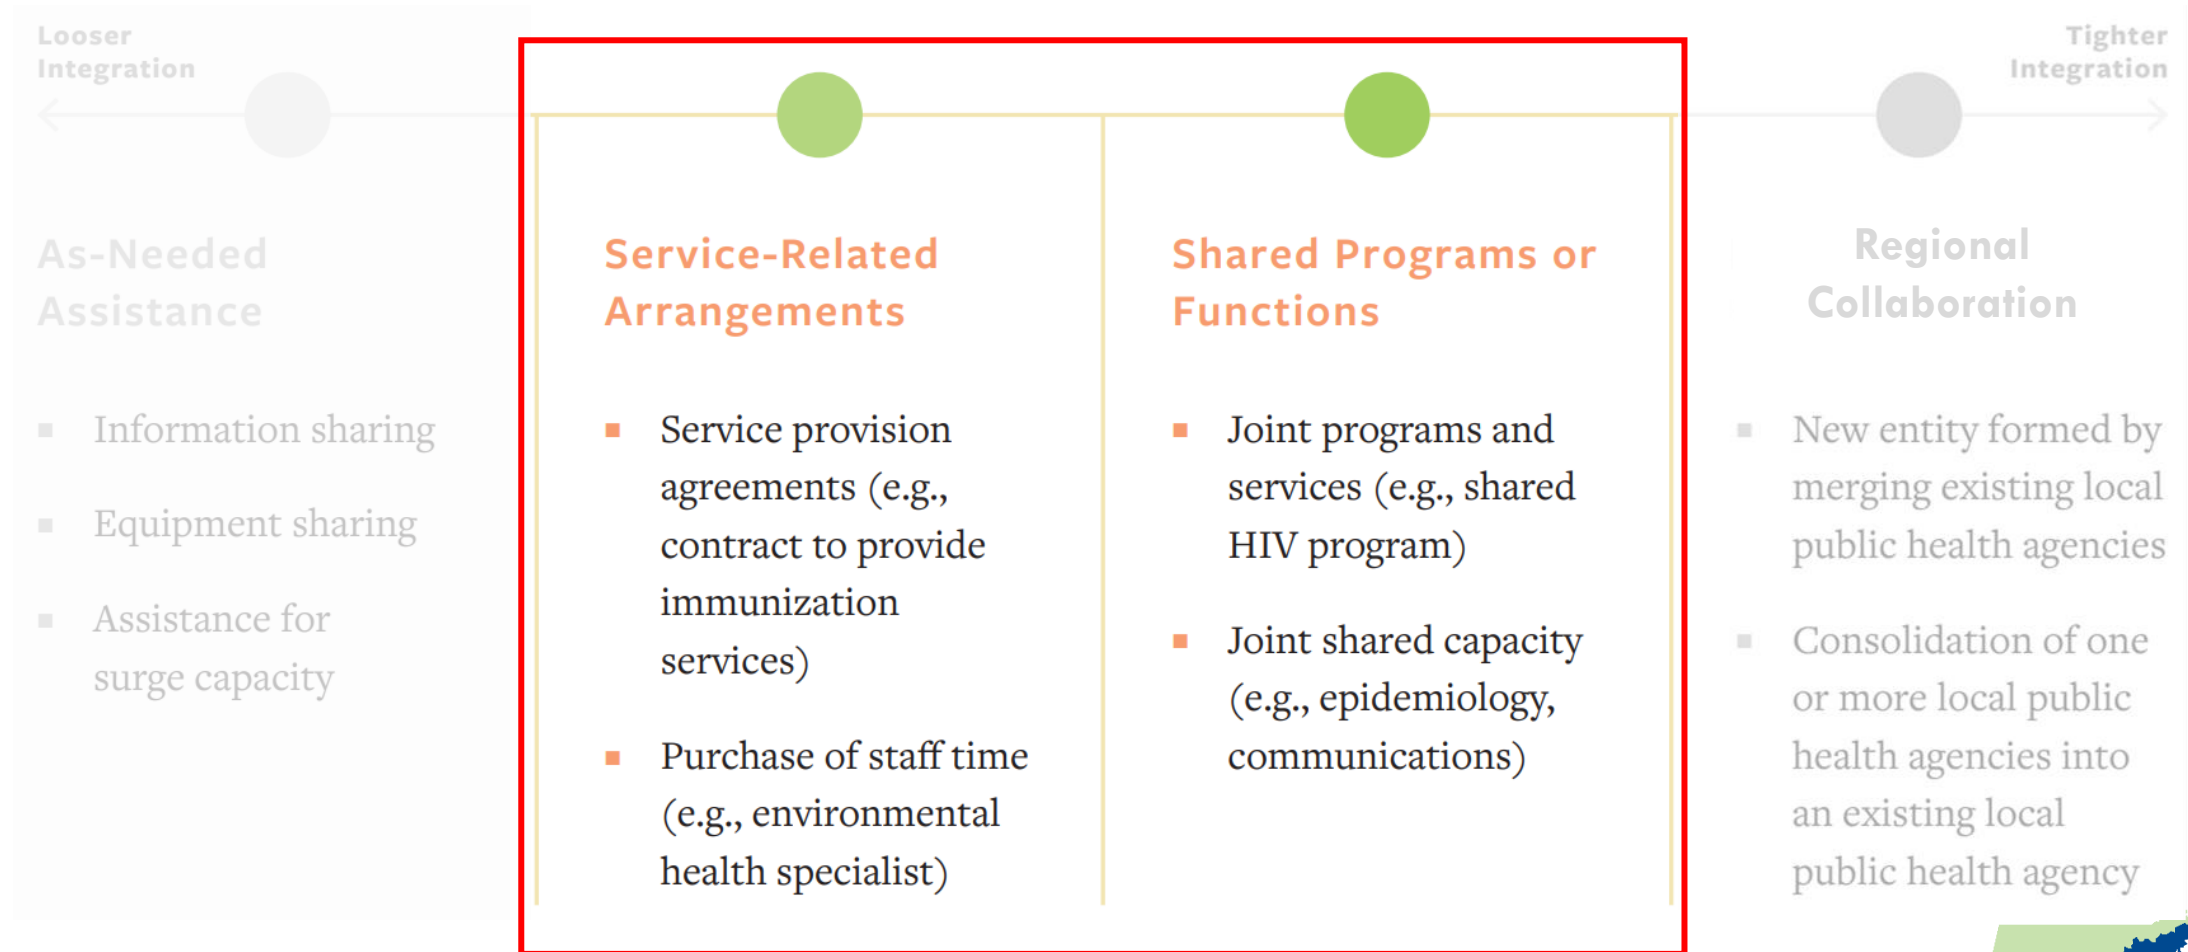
Looser Integration

Tighter Integration

As-Needed Assistance

- Information sharing
- Equipment sharing
- Assistance for surge capacity

Service-Related Arrangements

- Service provision agreements (e.g., contract to provide immunization services)
- Purchase of staff time (e.g., environmental health specialist)

Shared Programs or Functions

- Joint programs and services (e.g., shared HIV program)
- Joint shared capacity (e.g., epidemiology, communications)

Regional Collaboration

- New entity formed by merging existing local public health agencies
- Consolidation of one or more local public health agencies into an existing local public health agency